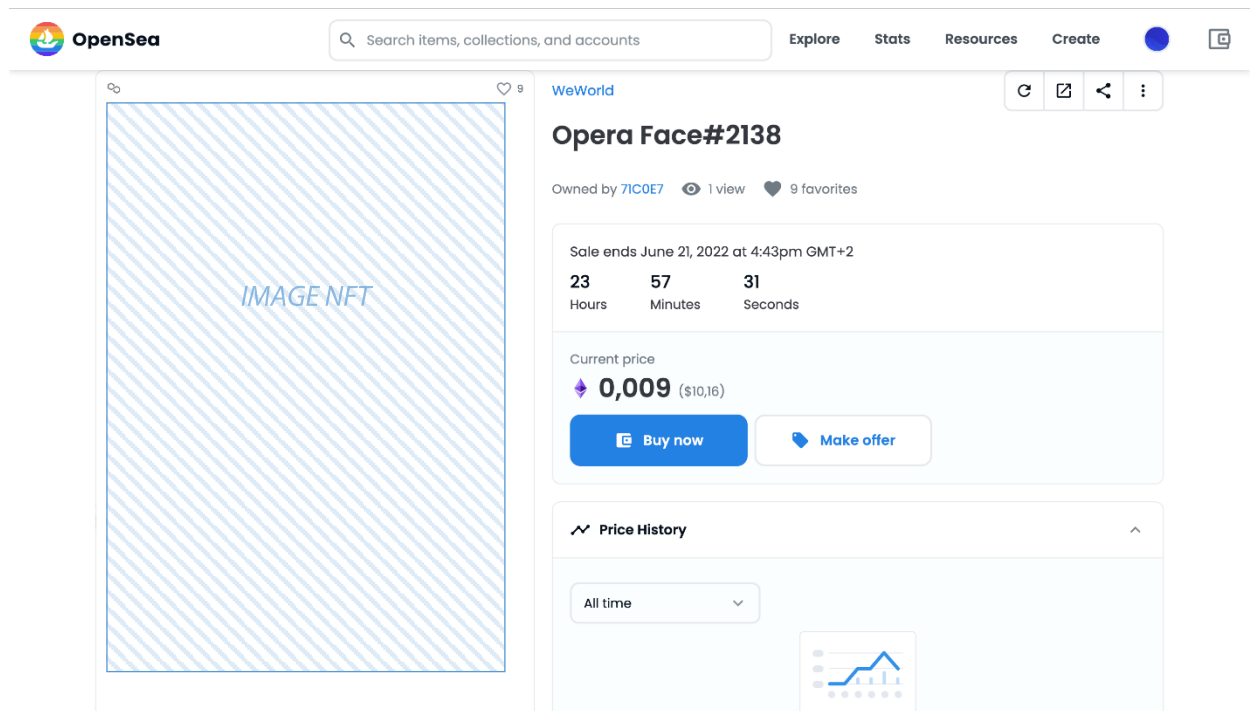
OpenSea

Search items, collections, and accounts

Explore Stats Resources Create

9

IMAGE NFT

WeWorld

Opera Face#2138

Owned by 71C0E7 1 view 9 favorites

Sale ends June 21, 2022 at 4:43pm GMT+2

23 Hours 57 Minutes 31 Seconds

Current price

0,009 ($10,16)

Buy now

Make offer

Price History

All time